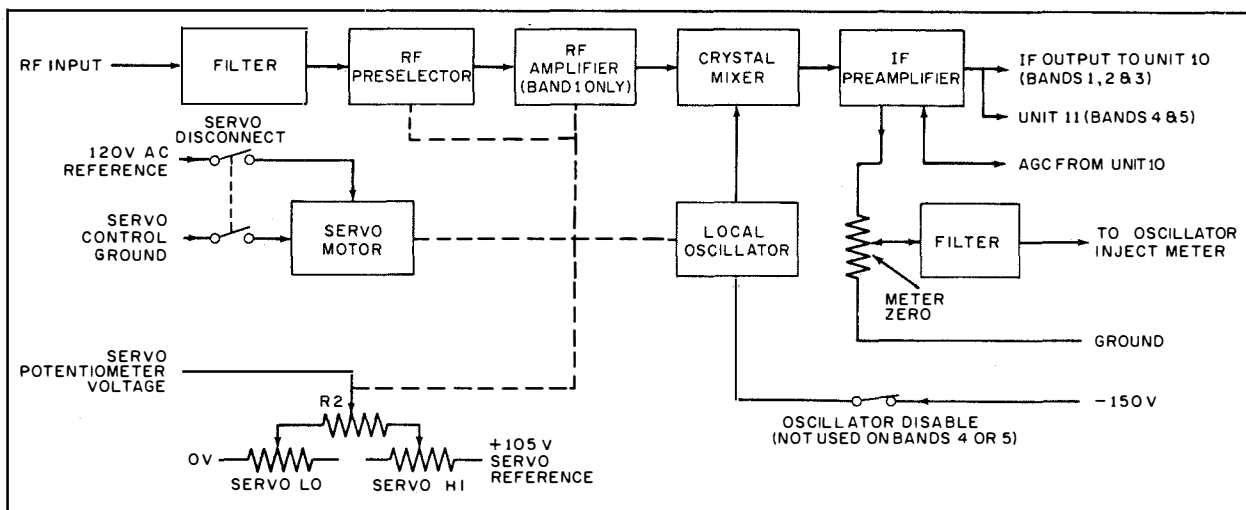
RF INPUT

FILTER

RF PRESELECTOR

RF AMPLIFIER (BAND 1 ONLY)

CRYSTAL MIXER

IF PREAMPLIFIER

IF OUTPUT TO UNIT 10 (BANDS 1, 2 & 3)

UNIT 11 (BANDS 4 & 5)

AGC FROM UNIT 10

SERVO DISCONNECT

120V AC REFERENCE

SERVO CONTROL GROUND

SERVO MOTOR

LOCAL OSCILLATOR

FILTER

TO OSCILLATOR INJECT METER

METER ZERO

GROUND

SERVO POTENTIOMETER VOLTAGE

R2

OV

SERVO LO

SERVO HI

+105 V SERVO REFERENCE

OSCILLATOR DISABLE (NOT USED ON BANDS 4 OR 5)

-150 V